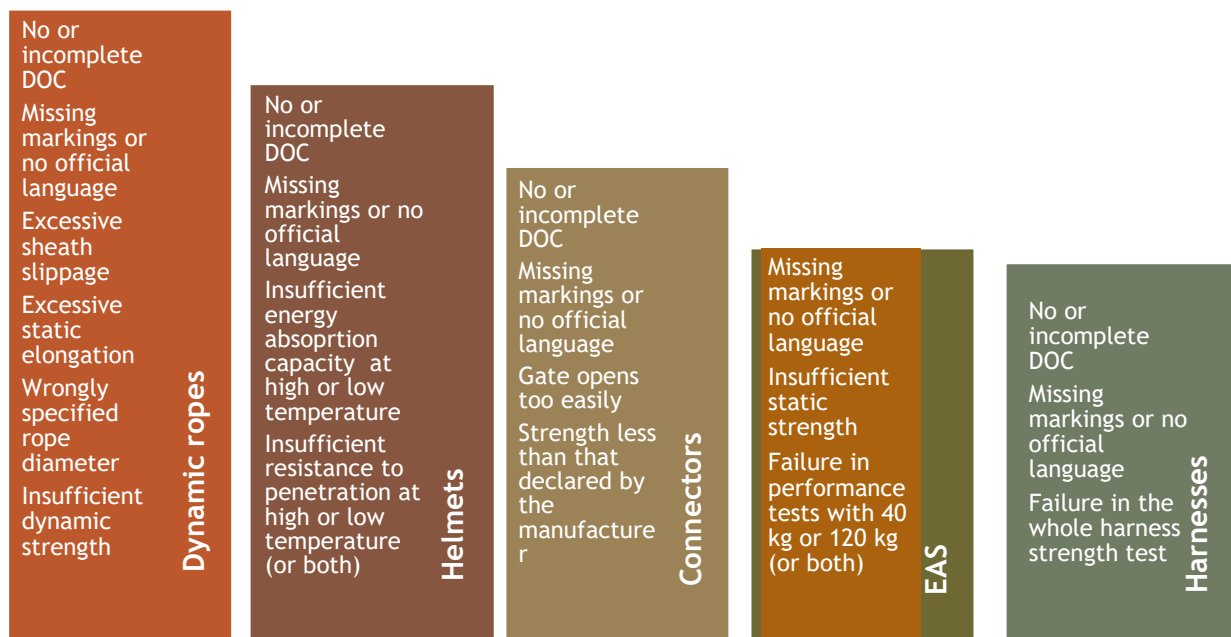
No or incomplete DOC

Missing markings or no official language

Excessive sheath slippage

Excessive static elongation

Wrongly specified rope diameter

Insufficient dynamic strength

Dynamic ropes

No or incomplete DOC

Missing markings or no official language

Insufficient energy absoprtion capacity at high or low temperature

Insufficient resistance to penetration at high or low temperature (or both)

Helmets

No or incomplete DOC

Missing markings or no official language

Gate opens too easily

Strength less than that declared by the manufacture r

Connectors

Missing markings or no official language

Insufficient static strength

Failure in performance tests with 40 kg or 120 kg (or both)

EAS

No or incomplete DOC

Missing markings or no official language

Failure in the whole harness strength test

Harnesses